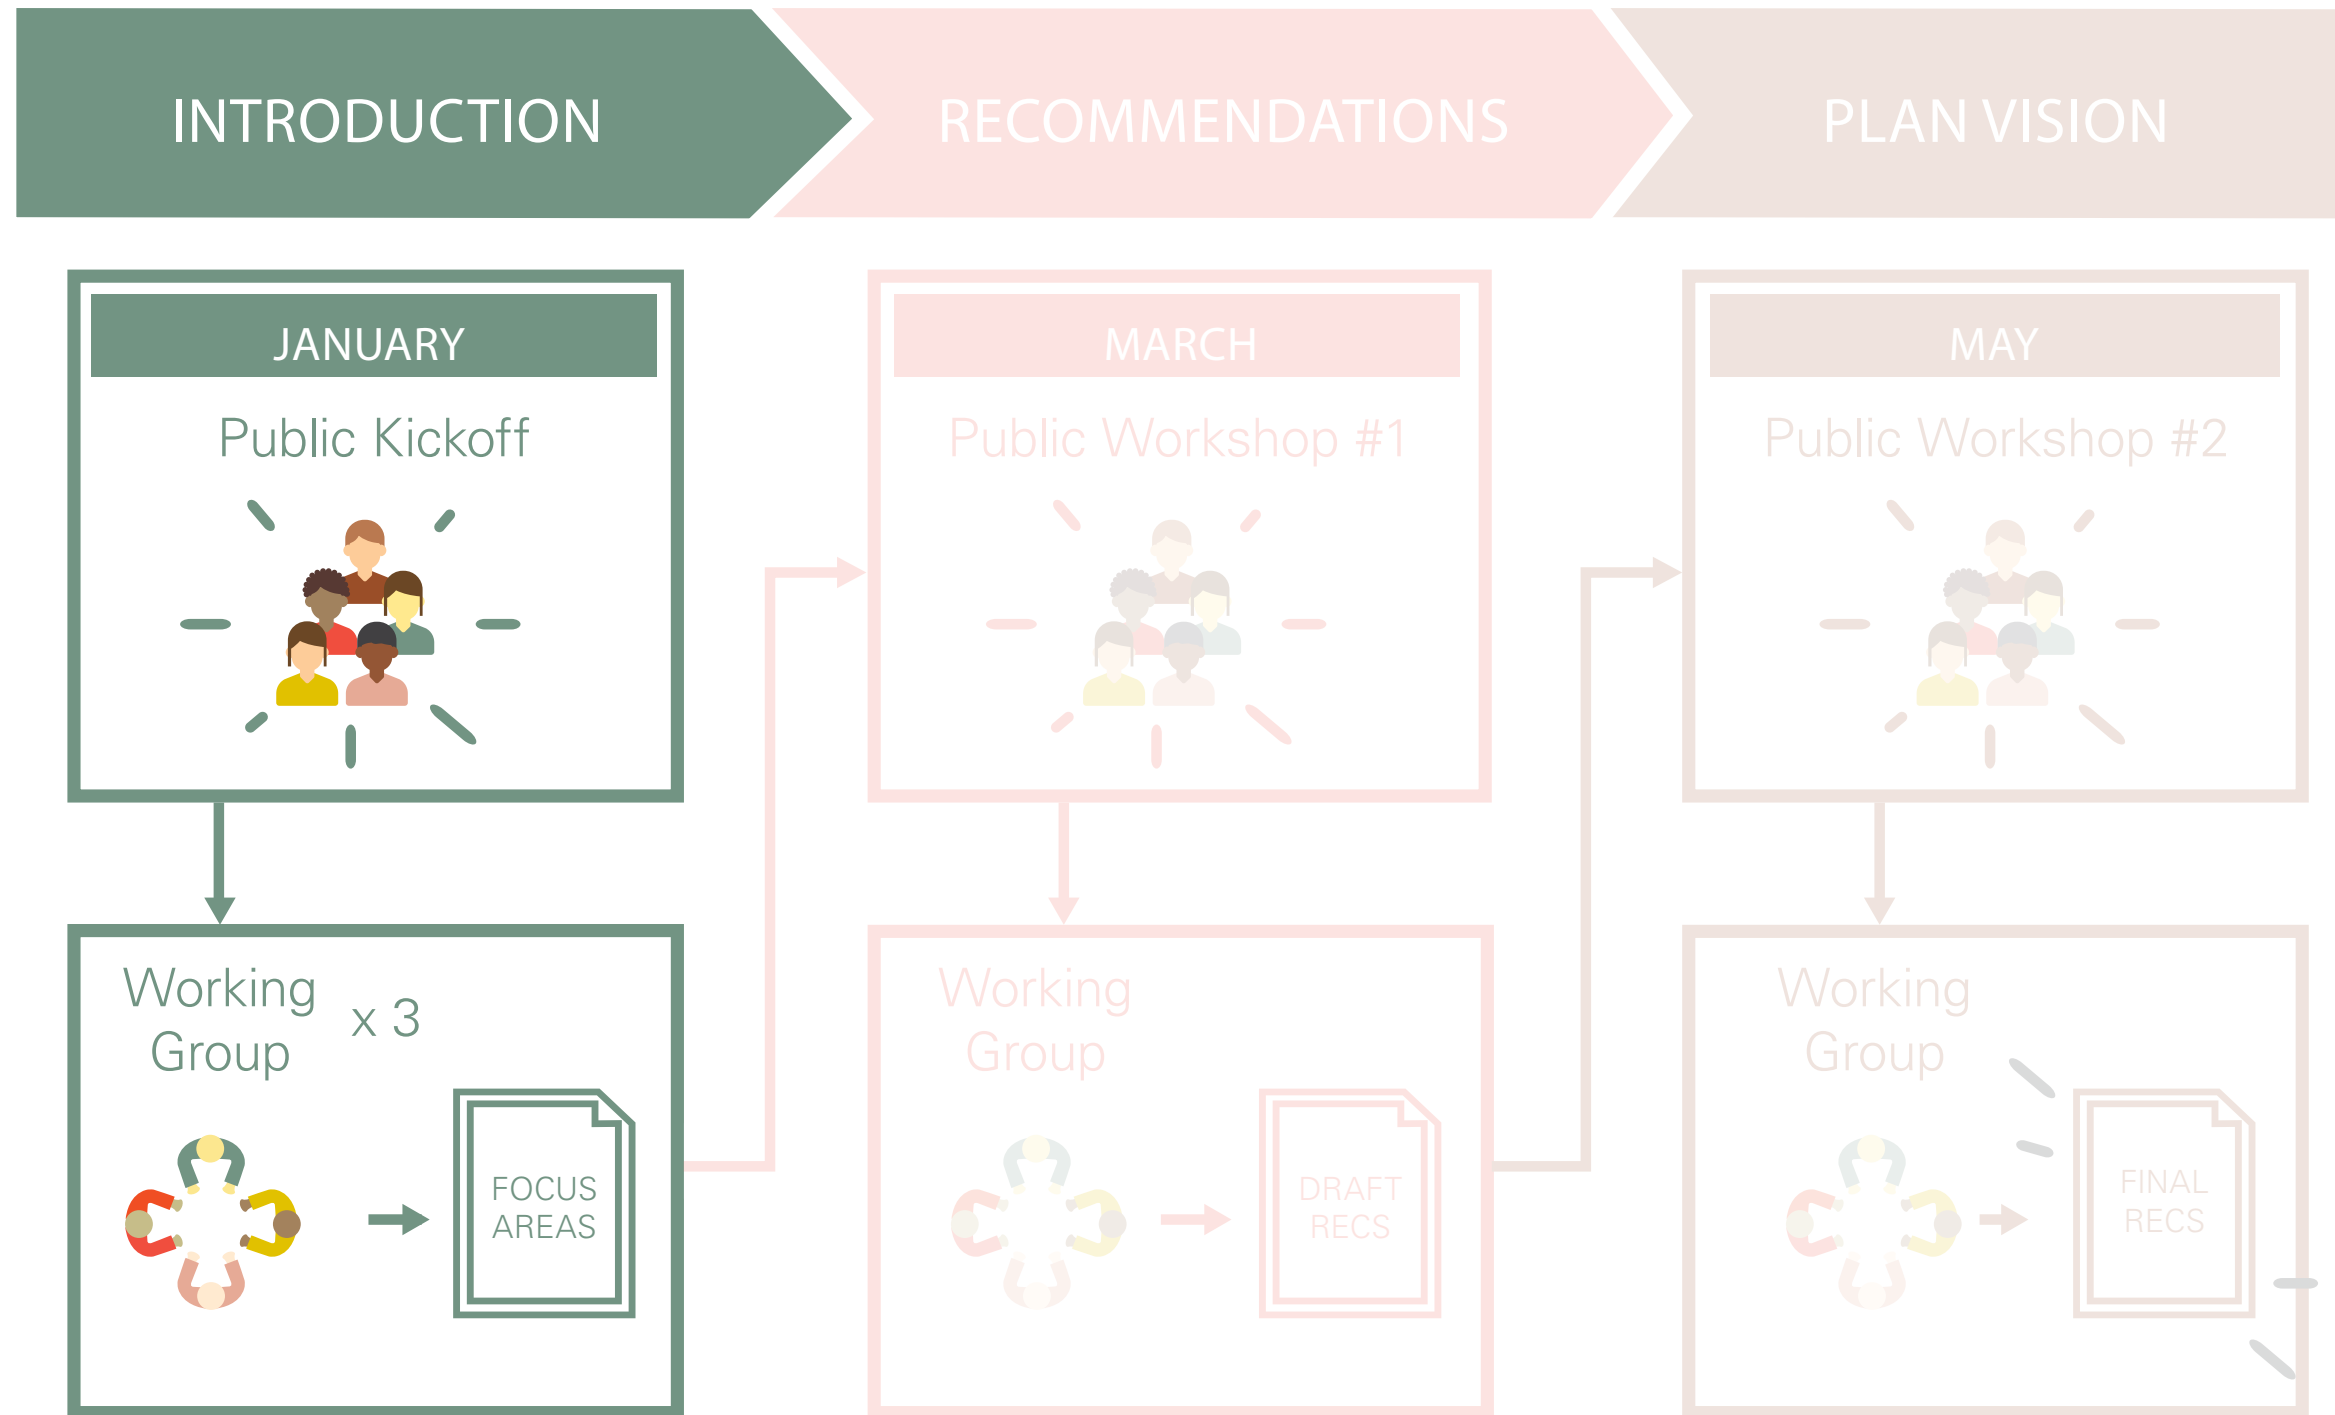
INTRODUCTION

RECOMMENDATIONS

PLAN VISION

JANUARY

Public Kickoff

Working Group x 3

FOCUS AREAS

MARCH

Public Workshop #1

Working Group

DRAFT RECS

MAY

Public Workshop #2

Working Group

FINAL RECS